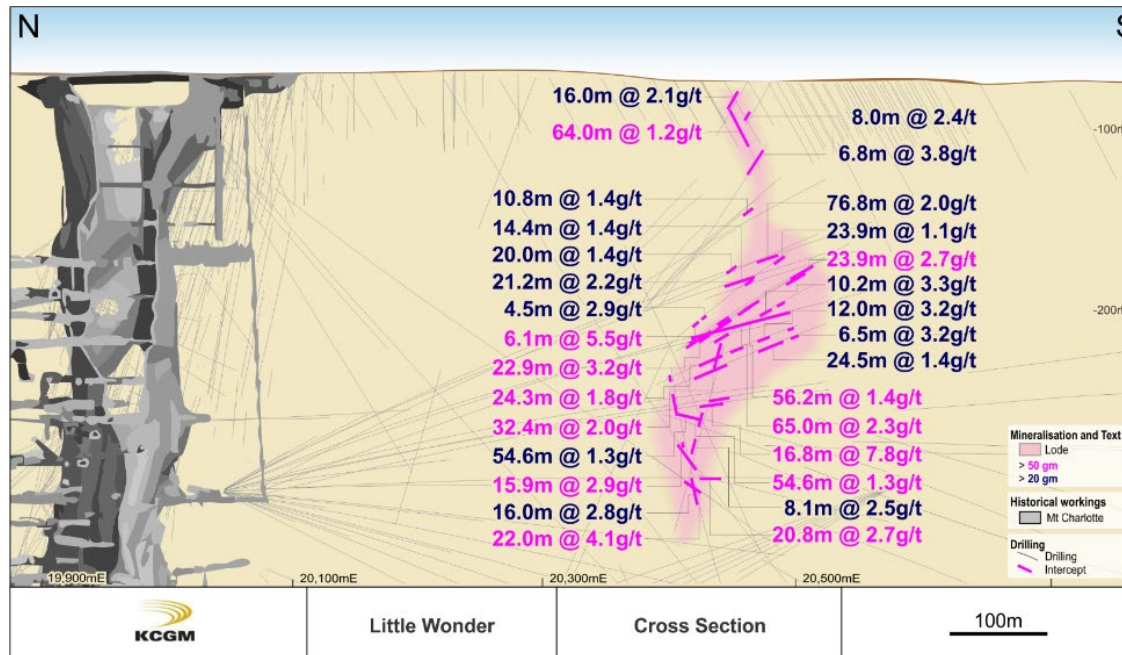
N

S

16.0m @ 2.1g/t
64.0m @ 1.2g/t
8.0m @ 2.4/t
6.8m @ 3.8g/t
-100r

10.8m @ 1.4g/t
14.4m @ 1.4g/t
20.0m @ 1.4g/t
21.2m @ 2.2g/t
4.5m @ 2.9g/t
6.1m @ 5.5g/t
22.9m @ 3.2g/t
24.3m @ 1.8g/t
32.4m @ 2.0g/t
54.6m @ 1.3g/t
15.9m @ 2.9g/t
16.0m @ 2.8g/t
22.0m @ 4.1g/t

76.8m @ 2.0g/t
23.9m @ 1.1g/t
23.9m @ 2.7g/t
10.2m @ 3.3g/t
12.0m @ 3.2g/t
6.5m @ 3.2g/t
24.5m @ 1.4g/t
-200r

56.2m @ 1.4g/t
65.0m @ 2.3g/t
16.8m @ 7.8g/t
54.6m @ 1.3g/t
8.1m @ 2.5g/t
20.8m @ 2.7g/t

Mineralisation and Text
Lode
> 50 gm
> 20 gm
Historical workings
Mt Charlotte
Drilling
Drilling
Intercept

19,900mE
20,100mE
20,300mE
20,500mE

KCGM
Little Wonder
Cross Section
100m